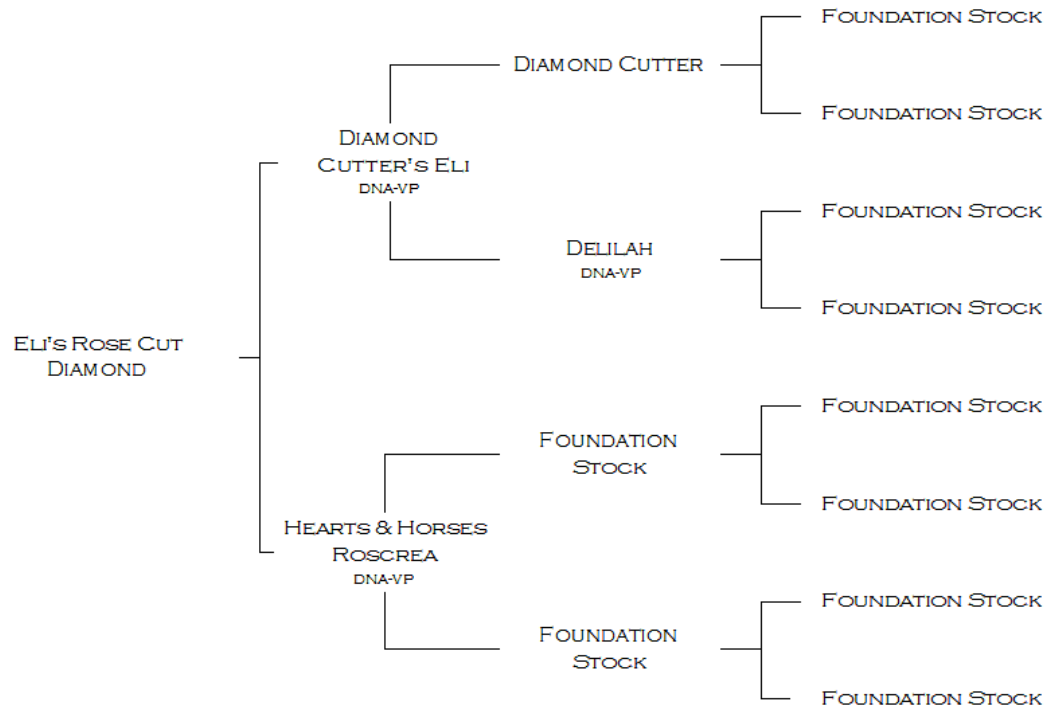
Eli's Rose Cut Diamond

Diamond Cutter's Eli
DNA-VP

Diamond Cutter

Foundation Stock

Foundation Stock

Delilah
DNA-VP

Foundation Stock

Foundation Stock

Hearts & Horses Roscrea
DNA-VP

Foundation Stock

Foundation Stock

Foundation Stock

Foundation Stock

Foundation Stock

Foundation Stock